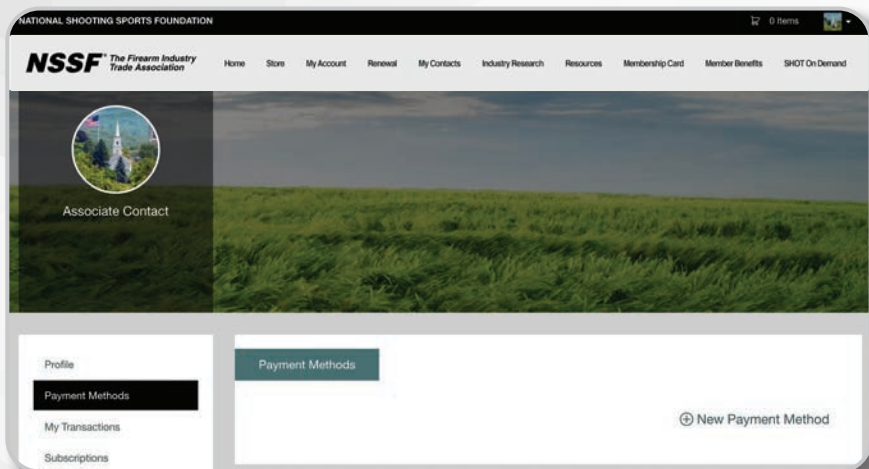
NATIONAL SHOOTING SPORTS FOUNDATION

0 Items

NSSF® The Firearm Industry Trade Association

Home Store My Account Renewal My Contacts Industry Research Resources Membership Card Member Benefits SHOT On Demand

Associate Contact

Profile

Payment Methods

My Transactions

Subscriptions

Payment Methods

⊕ New Payment Method